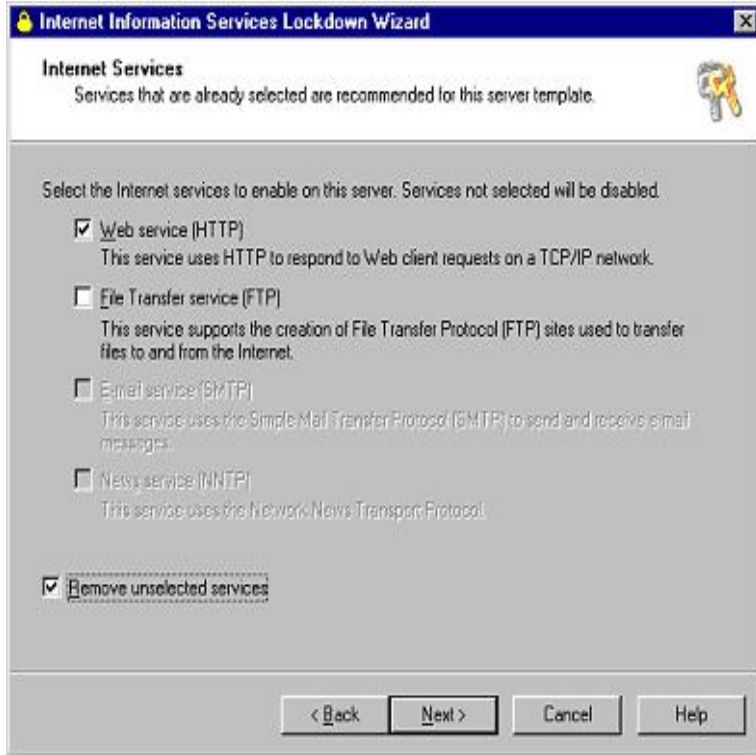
Internet Information Services Lockdown Wizard

Internet Services
Services that are already selected are recommended for this server template.

Select the Internet services to enable on this server. Services not selected will be disabled.

Web service (HTTP)
This service uses HTTP to respond to Web client requests on a TCP/IP network.

File Transfer service (FTP)
This service supports the creation of File Transfer Protocol (FTP) sites used to transfer files to and from the Internet.

E-mail service (SMTP)
This service uses the Simple Mail Transfer Protocol (SMTP) to send and receive e-mail messages.

News service (NNTP)
This service uses the Network News Transport Protocol.

Remove unselected services

< Back | Next > | Cancel | Help